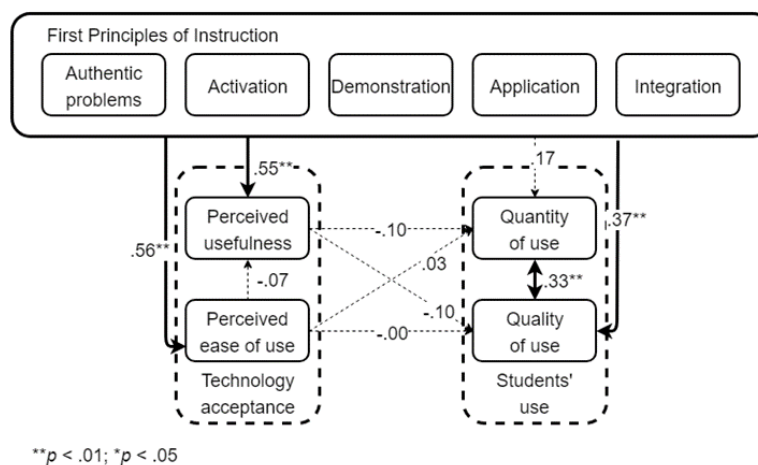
First Principles of Instruction

Authentic problems

Activation

Demonstration

Application

Integration

.55**

.17

.56**

Perceived usefulness

-.10

Quantity of use

.37**

-.07

.03

.33**

Perceived ease of use

-.10

Quality of use

-.00

Technology acceptance

Students' use

**$p$ < .01; *$p$ < .05